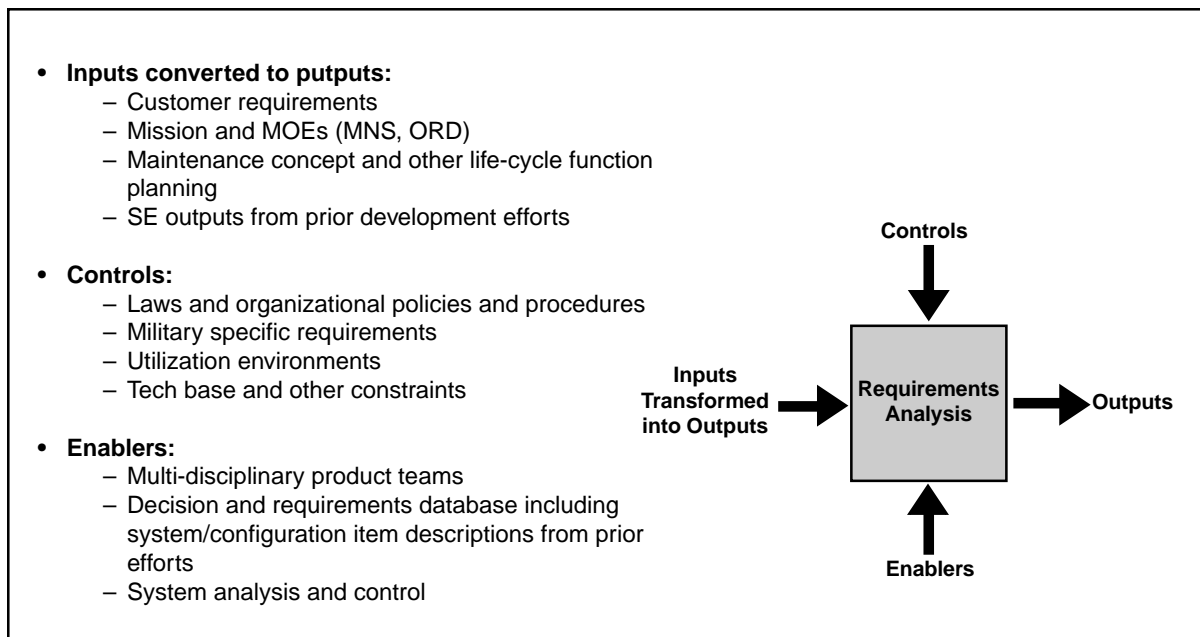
• **Inputs converted to putputs:**
  – Customer requirements
  – Mission and MOEs (MNS, ORD)
  – Maintenance concept and other life-cycle function planning
  – SE outputs from prior development efforts

• **Controls:**
  – Laws and organizational policies and procedures
  – Military specific requirements
  – Utilization environments
  – Tech base and other constraints

• **Enablers:**
  – Multi-disciplinary product teams
  – Decision and requirements database including system/configuration item descriptions from prior efforts
  – System analysis and control

**Controls**

**Inputs Transformed into Outputs**

**Requirements Analysis**

**Outputs**

**Enablers**